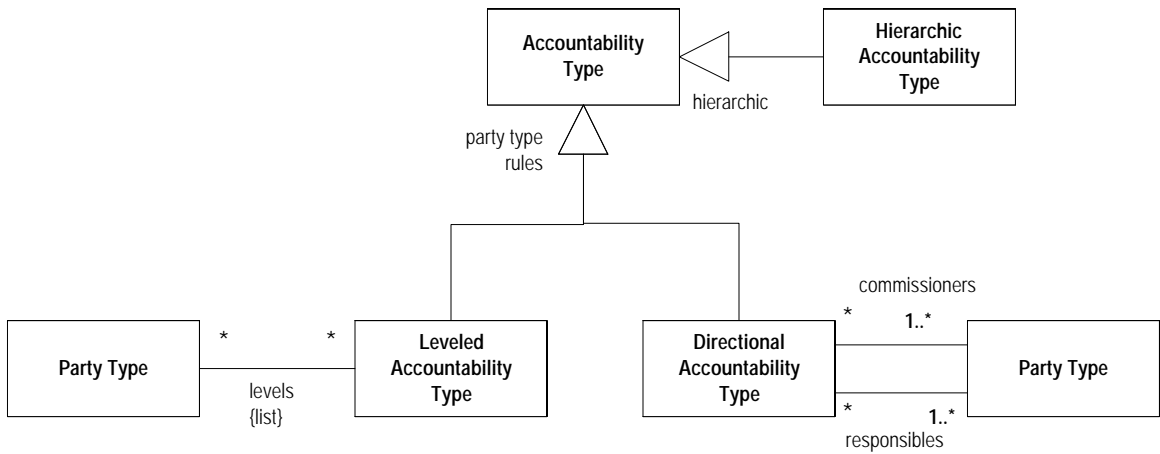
Accountability Type

Hierarchic Accountability Type

hierarchic

party type rules

Party Type

\*

\*

levels {list}

Leveled Accountability Type

Directional Accountability Type

commissioners

\*

1..\*

\*

1..\*

responsibles

Party Type